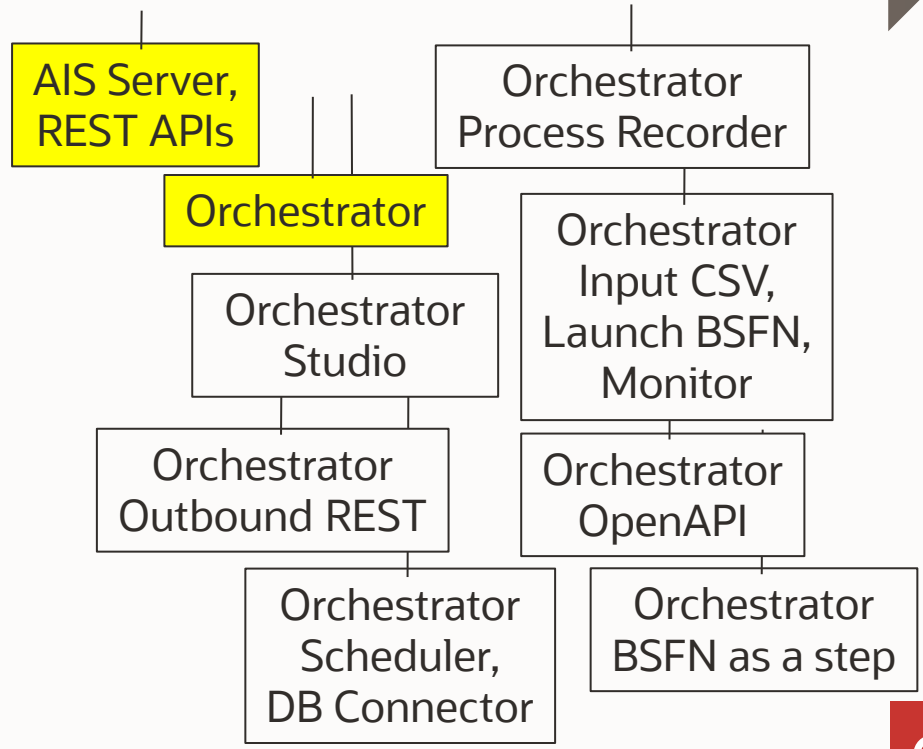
AIS Server, REST APIs

Orchestrator

Orchestrator Studio

Orchestrator Outbound REST

Orchestrator Scheduler, DB Connector

Orchestrator Process Recorder

Orchestrator Input CSV, Launch BSFN, Monitor

Orchestrator OpenAPI

Orchestrator BSFN as a step